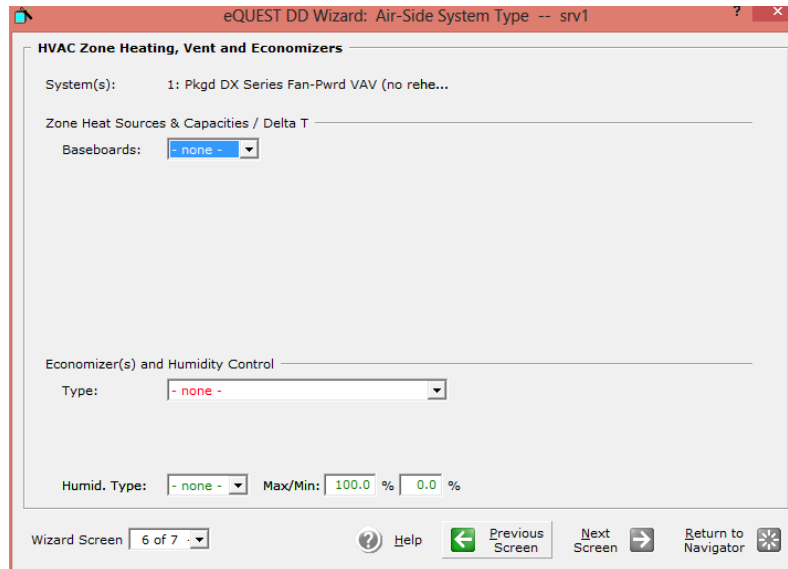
eQUEST DD Wizard: Air-Side System Type -- srv1

? ×

HVAC Zone Heating, Vent and Economizers

System(s): 1: Pkgd DX Series Fan-Pwrd VAV (no rehe...

Zone Heat Sources & Capacities / Delta T

Baseboards: - none -

Economizer(s) and Humidity Control

Type: - none -

Humid. Type: - none - Max/Min: 100.0 % 0.0 %

Wizard Screen 6 of 7

Help

Previous Screen

Next Screen

Return to Navigator